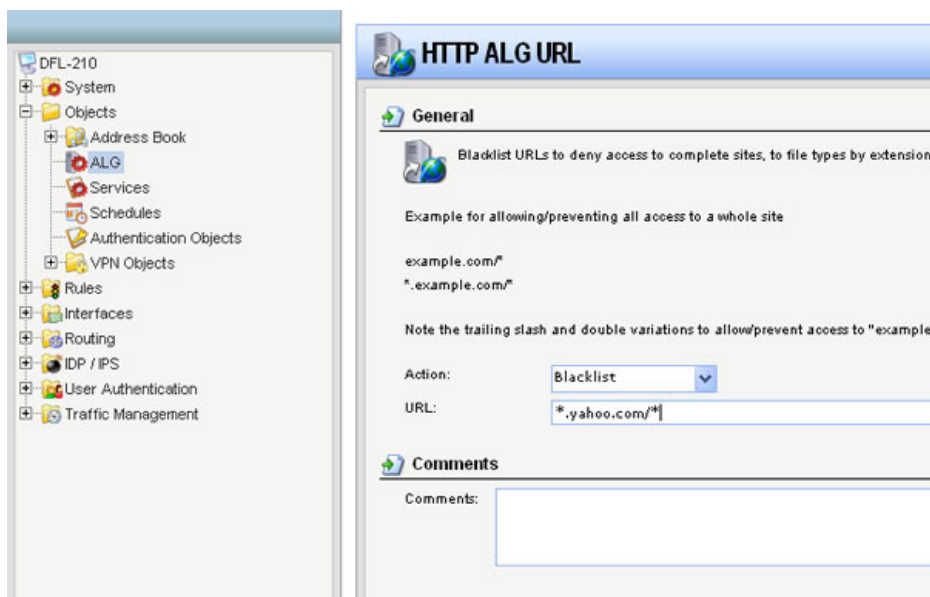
DFL-210
System
Objects
Address Book
ALG
Services
Schedules
Authentication Objects
VPN Objects
Rules
Interfaces
Routing
IDP / IPS
User Authentication
Traffic Management

HTTP ALG URL

General

Blacklist URLs to deny access to complete sites, to file types by extension

Example for allowing/preventing all access to a whole site

example.com/*
*.example.com/*

Note the trailing slash and double variations to allow/prevent access to "example

Action: Blacklist
URL: *.yahoo.com/*

Comments

Comments: